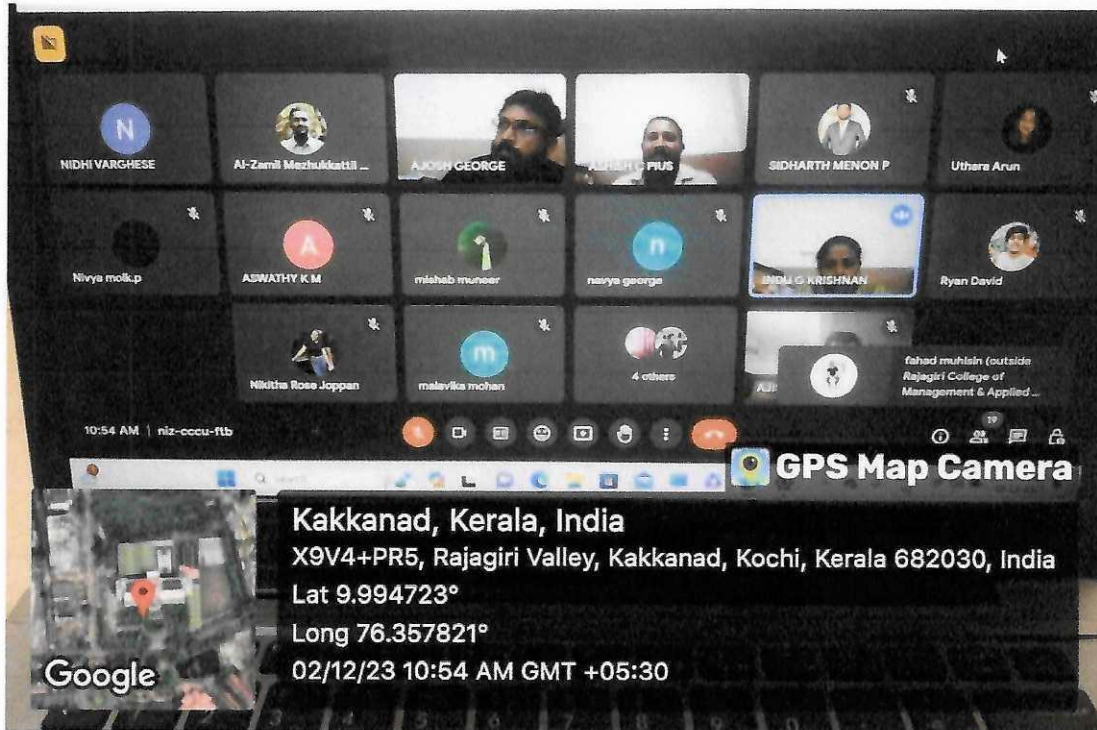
N
NIDHI VARGHESE

Al-Zamil Mezhukkattil ...

AJOSH GEORGE

A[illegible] PIUS

SIDHARTH MENON P

Uthara Arun

Nivya molk.p

A
ASWATHY K M

misheb muneer

n
navya george

BINDU G KRISHNAN

Ryan David

Nikitha Rose Joppan

m
malavika mohan

4 others

fahad muhsin (outside Rajagiri College of Management & Applied ...

10:54 AM | niz-cccu-ftb

19

GPS Map Camera

Kakkanad, Kerala, India
X9V4+PR5, Rajagiri Valley, Kakkanad, Kochi, Kerala 682030, India
Lat 9.994723°
Long 76.357821°
02/12/23 10:54 AM GMT +05:30

Google